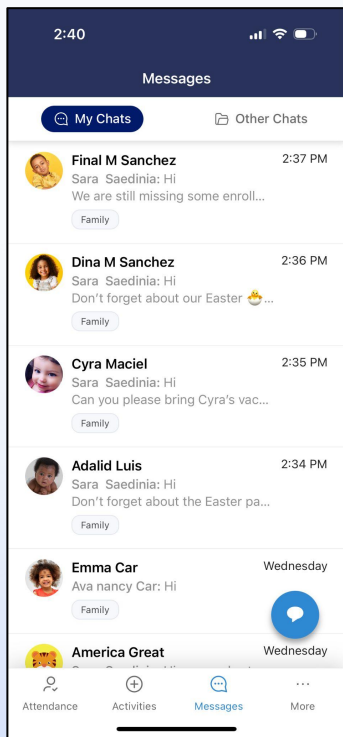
2:40

Messages

My Chats

Other Chats

Final M Sanchez
2:37 PM
Sara Saedinia: Hi
We are still missing some enroll...
Family

Dina M Sanchez
2:36 PM
Sara Saedinia: Hi
Don't forget about our Easter 🐣...
Family

Cyra Maciel
2:35 PM
Sara Saedinia: Hi
Can you please bring Cyra's vac...
Family

Adalid Luis
2:34 PM
Sara Saedinia: Hi
Don't forget about the Easter pa...
Family

Emma Car
Wednesday
Ava nancy Car: Hi
Family

America Great
Wednesday
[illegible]

Attendance
Activities
Messages
More